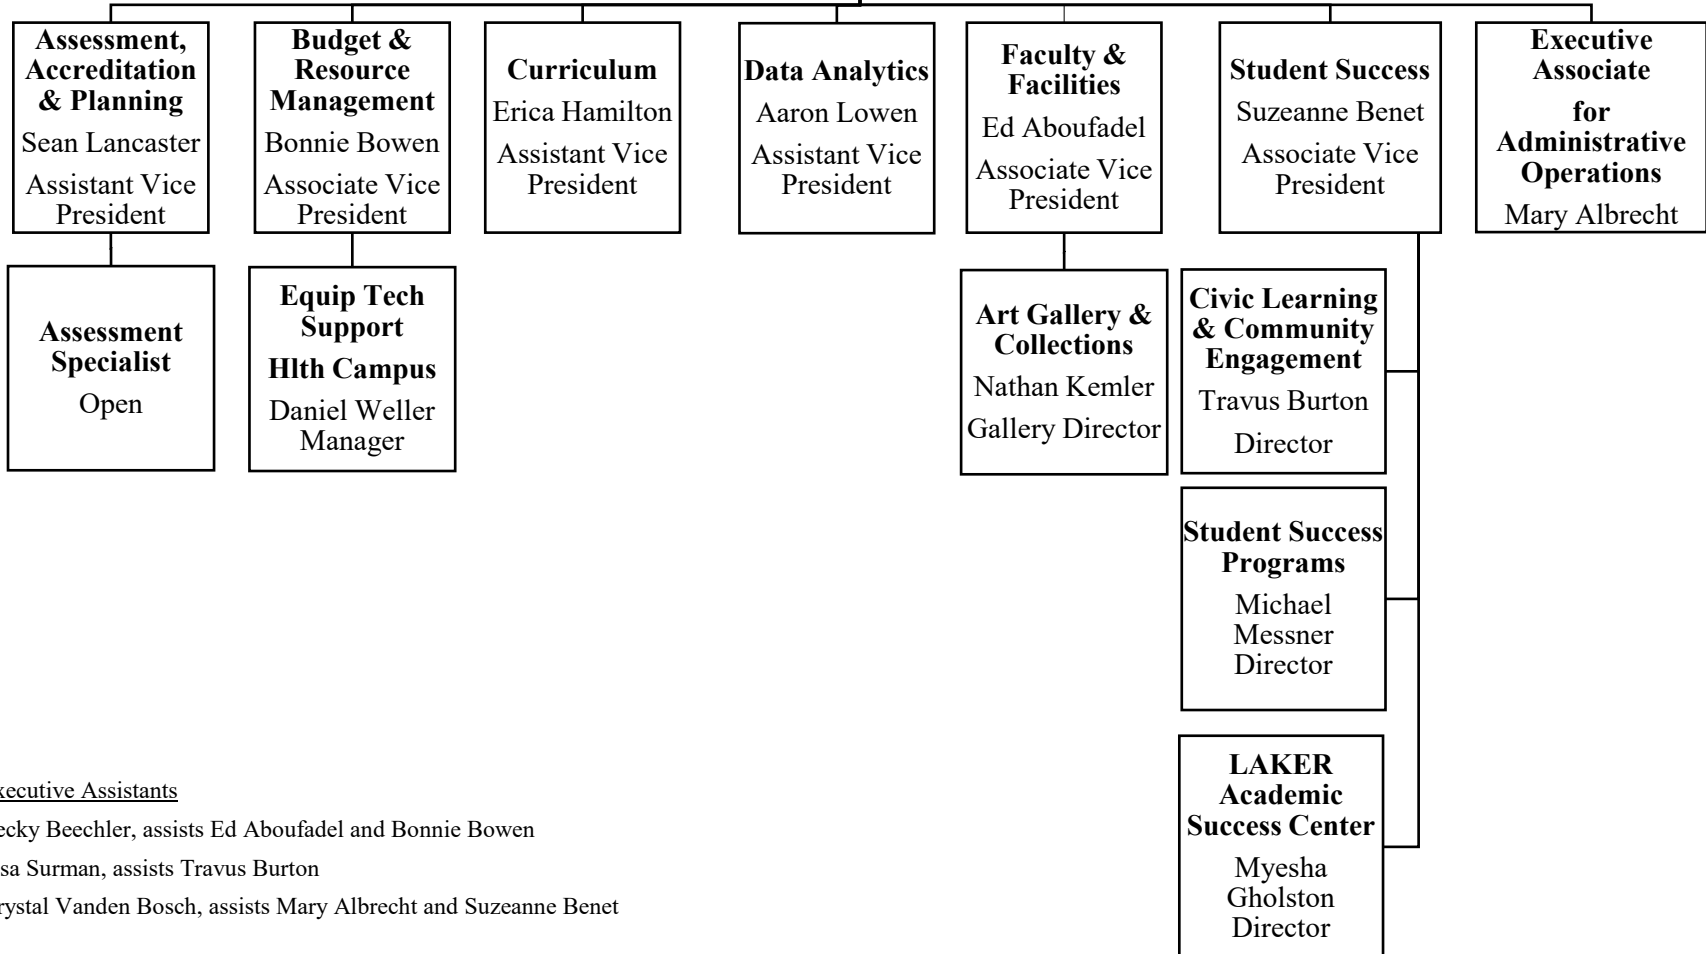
Assessment, Accreditation & Planning
Sean Lancaster
Assistant Vice President

Budget & Resource Management
Bonnie Bowen
Associate Vice President

Curriculum
Erica Hamilton
Assistant Vice President

Data Analytics
Aaron Lowen
Assistant Vice President

Faculty & Facilities
Ed Aboufadel
Associate Vice President

Student Success
Suzeanne Benet
Associate Vice President

Executive Associate for Administrative Operations
Mary Albrecht

Assessment Specialist
Open

Equip Tech Support
Hlth Campus
Daniel Weller
Manager

Art Gallery & Collections
Nathan Kemler
Gallery Director

Civic Learning & Community Engagement
Travus Burton
Director

Student Success Programs
Michael Messner
Director

LAKER Academic Success Center
Myesha Gholston
Director

xecutive Assistants
ecky Beechler, assists Ed Aboufadel and Bonnie Bowen
sa Surman, assists Travus Burton
rystal Vanden Bosch, assists Mary Albrecht and Suzeanne Benet